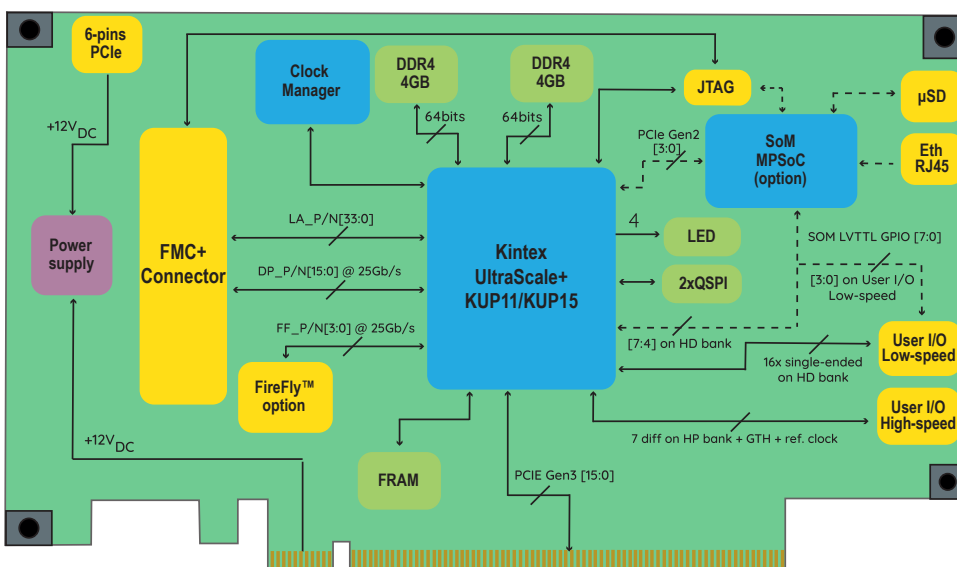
6-pins PCIe

+12V$_{DC}$

Power supply

+12V$_{DC}$

FMC+ Connector

Clock Manager

DDR4 4GB

64bits

DDR4 4GB

64bits

JTAG

µSD

PCIe Gen2 [3:0]

SoM MPSoC (option)

Eth RJ45

LA_P/N[33:0]

DP_P/N[15:0] @ 25Gb/s

FF_P/N[3:0] @ 25Gb/s

Kintex UltraScale+ KUP11/KUP15

4

LED

2xQSPI

SOM LVTTL GPIO [7:0]

[3:0] on User I/O Low-speed

[7:4] on HD bank

User I/O Low-speed

16x single-ended on HD bank

FireFly™ option

User I/O High-speed

7 diff on HP bank + GTH + ref. clock

FRAM

PCIE Gen3 [15:0]